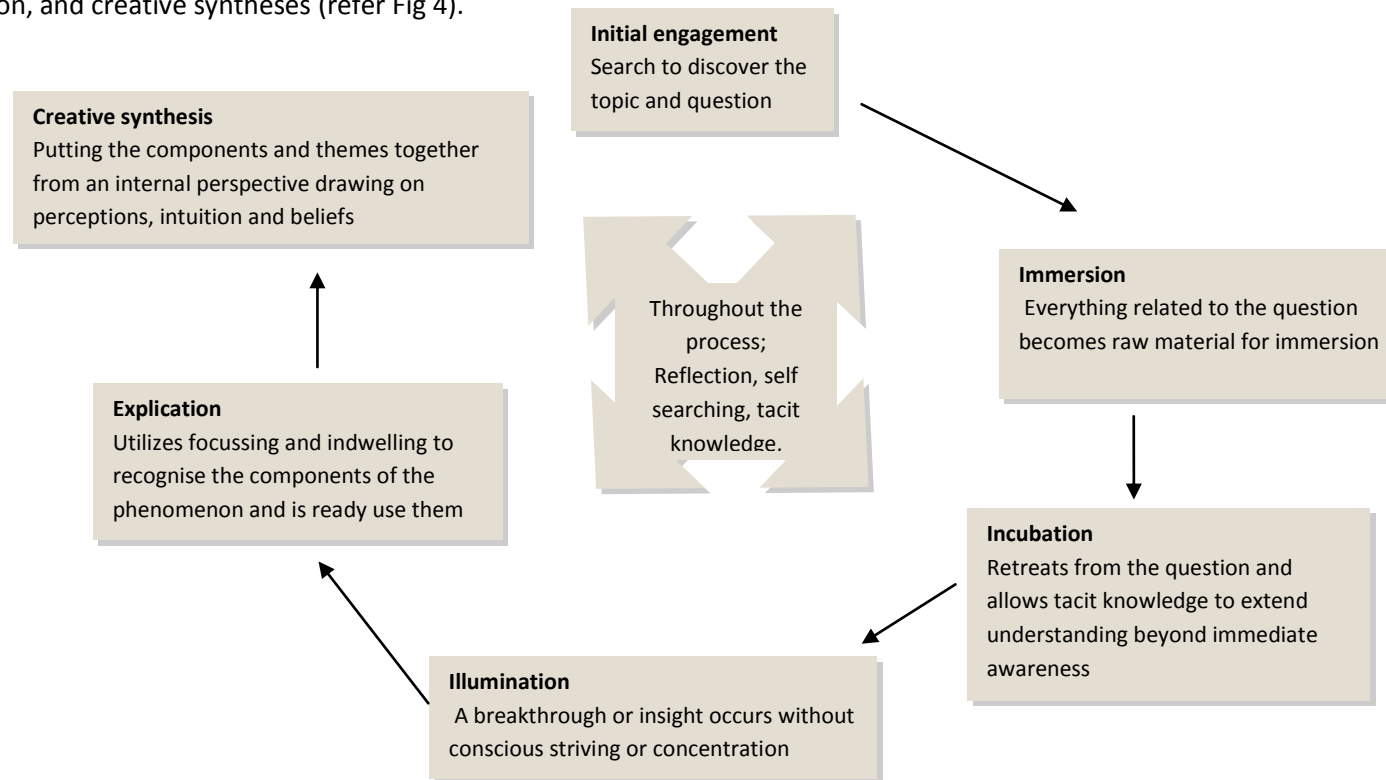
on, and creative syntheses (refer Fig 4).

**Initial engagement**
Search to discover the topic and question

**Immersion**
Everything related to the question becomes raw material for immersion

**Incubation**
Retreats from the question and allows tacit knowledge to extend understanding beyond immediate awareness

**Illumination**
A breakthrough or insight occurs without conscious striving or concentration

**Explication**
Utilizes focussing and indwelling to recognise the components of the phenomenon and is ready use them

**Creative synthesis**
Putting the components and themes together from an internal perspective drawing on perceptions, intuition and beliefs

Throughout the process; Reflection, self searching, tacit knowledge.